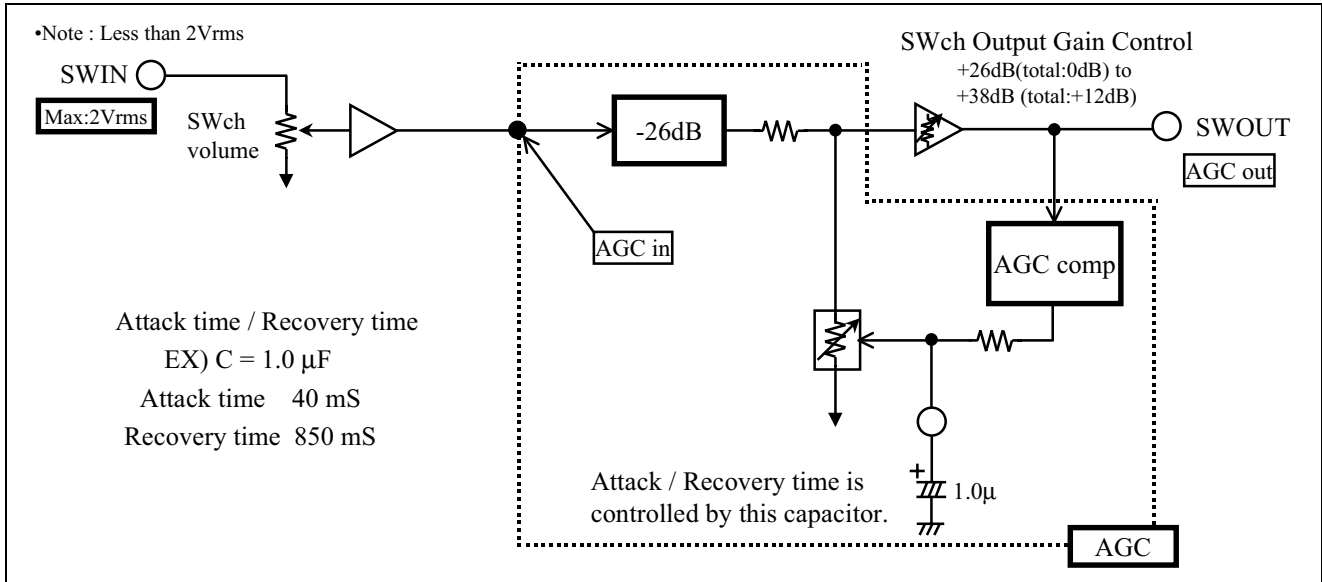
•Note : Less than 2Vrms

SWIN

Max:2Vrms

SWch volume

-26dB

AGC in

SWch Output Gain Control
+26dB(total:0dB) to
+38dB (total:+12dB)

SWOUT

AGC out

AGC comp

Attack time / Recovery time
EX) C = 1.0 μF
Attack time 40 mS
Recovery time 850 mS

+
1.0μ

Attack / Recovery time is controlled by this capacitor.

AGC